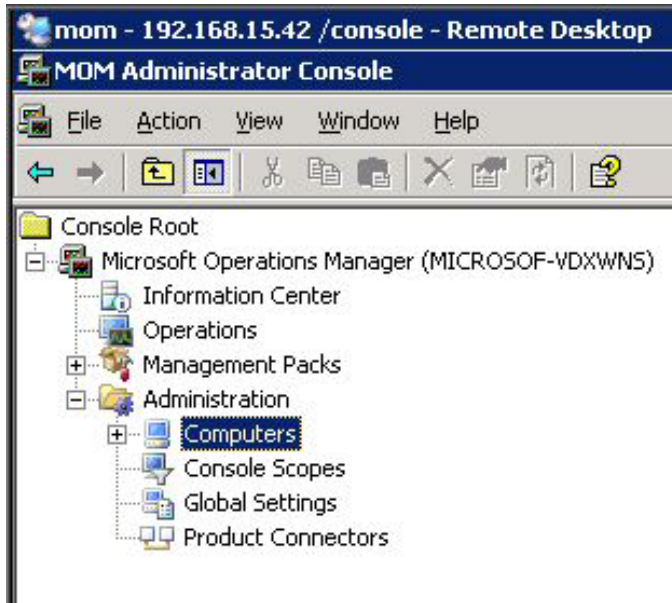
mom - 192.168.15.42 /console - Remote Desktop

MOM Administrator Console

File Action View Window Help

Console Root
Microsoft Operations Manager (MICROSOF-VDXWNS)
Information Center
Operations
Management Packs
Administration
Computers
Console Scopes
Global Settings
Product Connectors